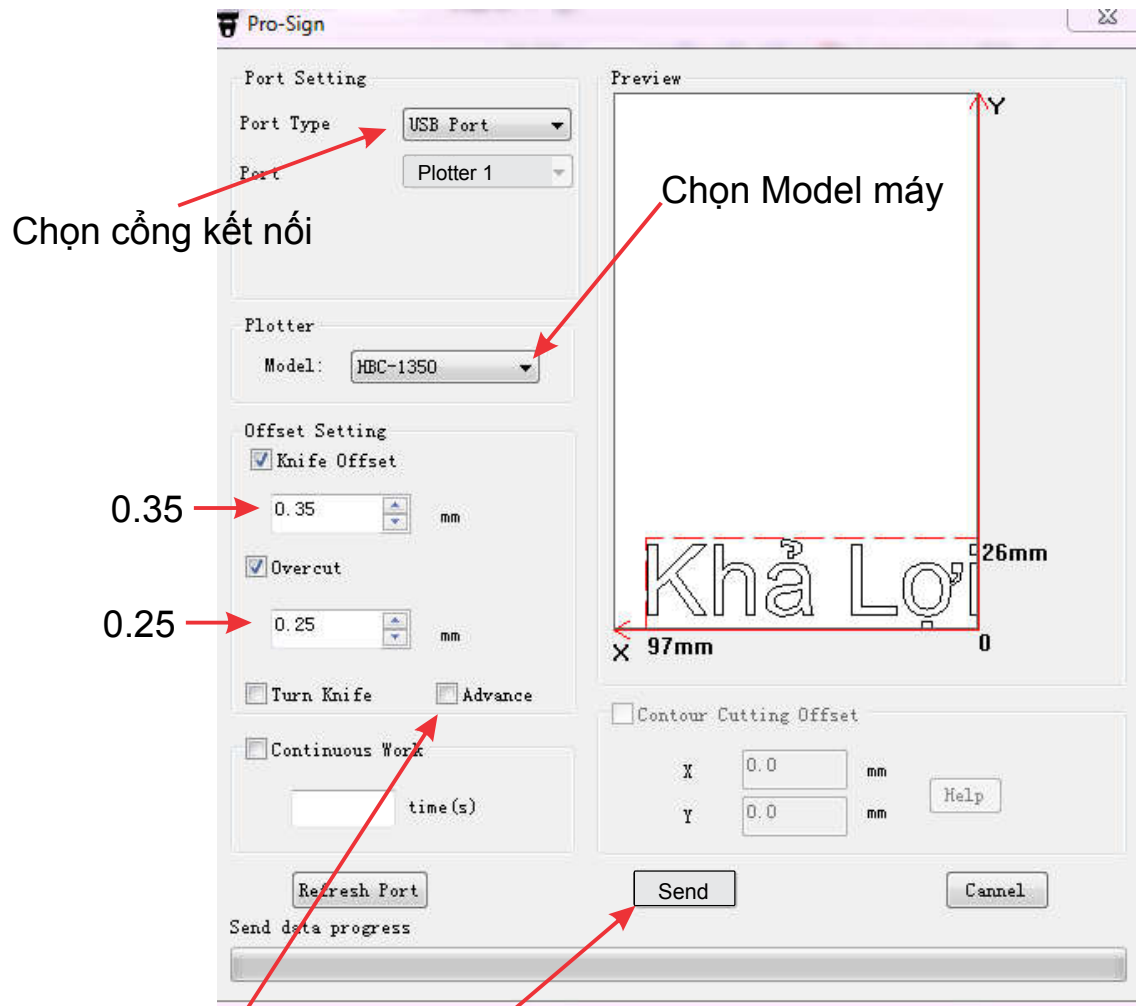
Pro-Sign

Port Setting

Port Type USB Port

Port Plotter 1

Chọn cổng kết nối

Chọn Model máy

Plotter

Model: HBC-1350

Offset Setting

Knife Offset

0.35 → 0.35 mm

Overcut

0.25 → 0.25 mm

Turn Knife Advance

Continuous Work

time(s)

Preview

Y

Khả Lợi

26mm

X 97mm 0

Contour Cutting Offset

X 0.0 mm

Y 0.0 mm

Help

Refresh Port Send Cannel

Send data progress